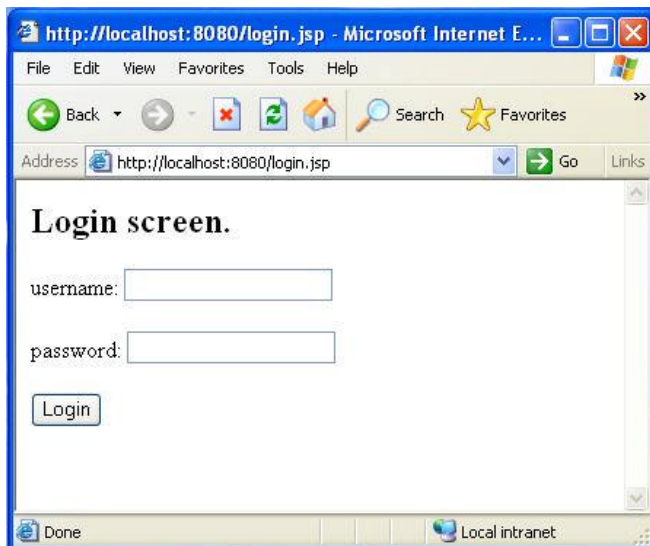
http://localhost:8080/login.jsp - Microsoft Internet E...

File Edit View Favorites Tools Help

Back Search Favorites

Address http://localhost:8080/login.jsp Go Links

Login screen.

username:

password:

Login

Done Local intranet